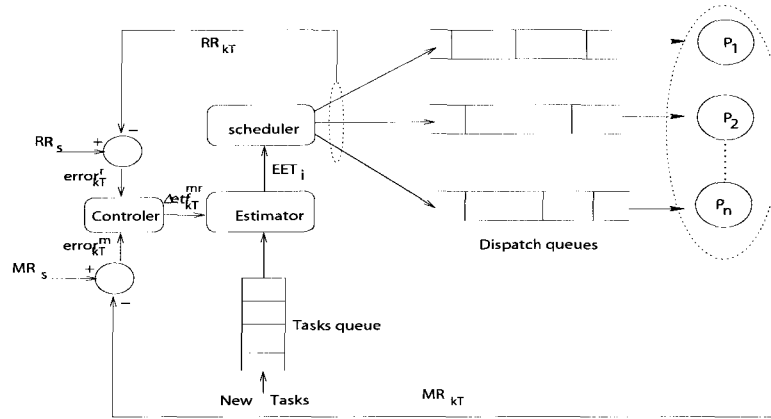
$RR_{kT}$

$RR_s$

+

−

$error^r_{kT}$

Controler

$\Delta etf^{mr}_{kT}$

$error^m_{kT}$

$MR_s$

+

−

scheduler

$EET_i$

Estimator

Tasks queue

New Tasks

$MR_{kT}$

Dispatch queues

$P_1$

$P_2$

$P_n$